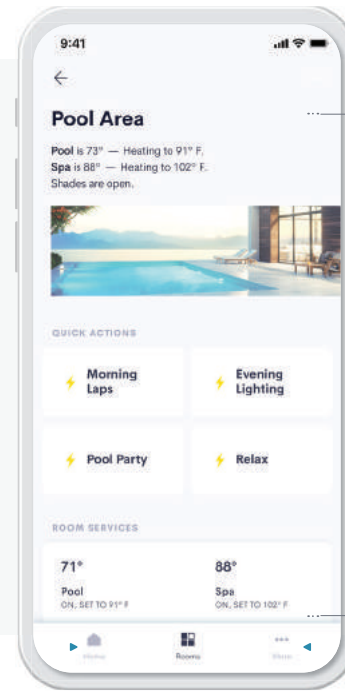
9:41

Pool Area

**Pool** is 73° — Heating to 91° F.
**Spa** is 88° — Heating to 102° F.
Shades are open.

QUICK ACTIONS

Morning Laps

Evening Lighting

Pool Party

Relax

ROOM SERVICES

71°
Pool
ON, SET TO 91° F

88°
Spa
ON, SET TO 102° F

Home

Rooms

More